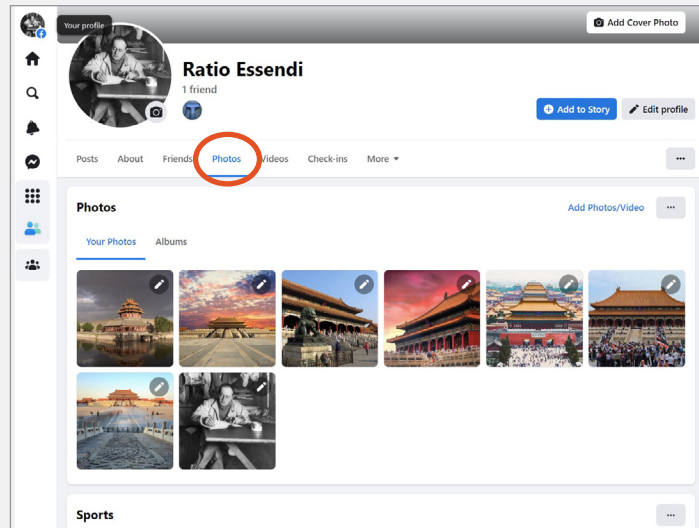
Your profile

Add Cover Photo

Ratio Essendi

1 friend

Add to Story

Edit profile

Posts About Friends Photos Videos Check-ins More

...

Photos

Add Photos/Video

...

Your Photos Albums

Sports

...